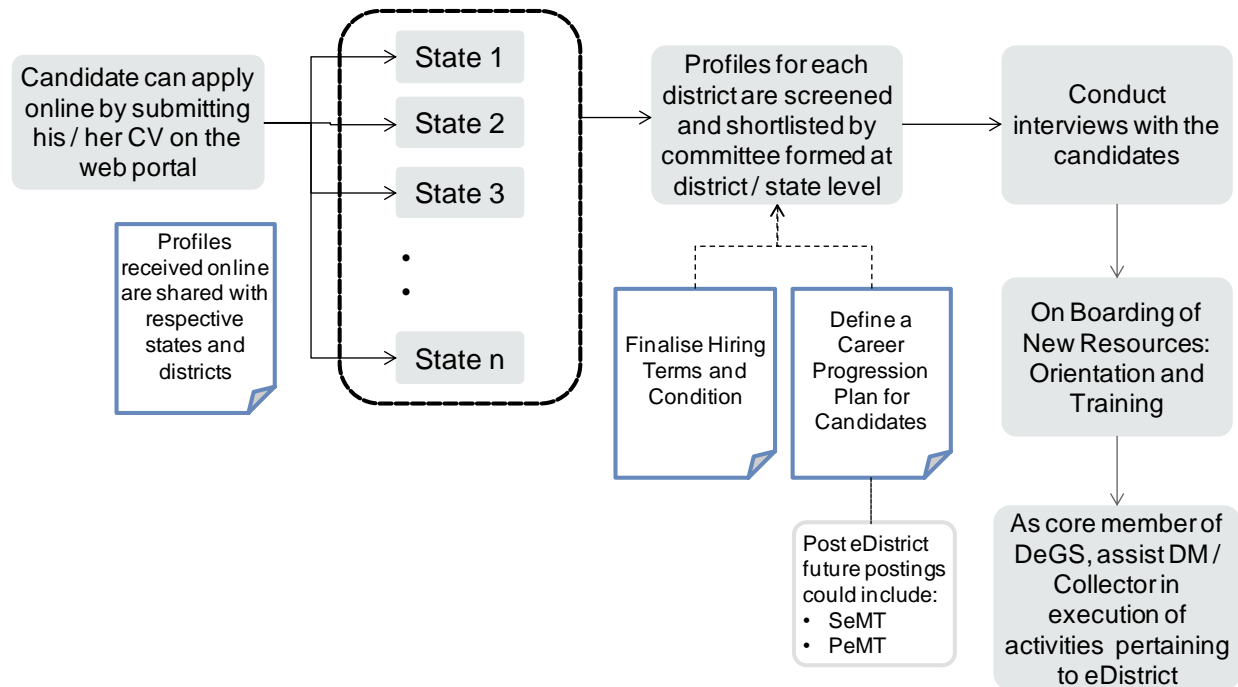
Candidate can apply online by submitting his / her CV on the web portal

Profiles received online are shared with respective states and districts

State 1

State 2

State 3

•
•

State n

Profiles for each district are screened and shortlisted by committee formed at district / state level

Finalise Hiring Terms and Condition

Define a Career Progression Plan for Candidates

Post eDistrict future postings could include:
• SeMT
• PeMT

Conduct interviews with the candidates

On Boarding of New Resources: Orientation and Training

As core member of DeGS, assist DM / Collector in execution of activities pertaining to eDistrict